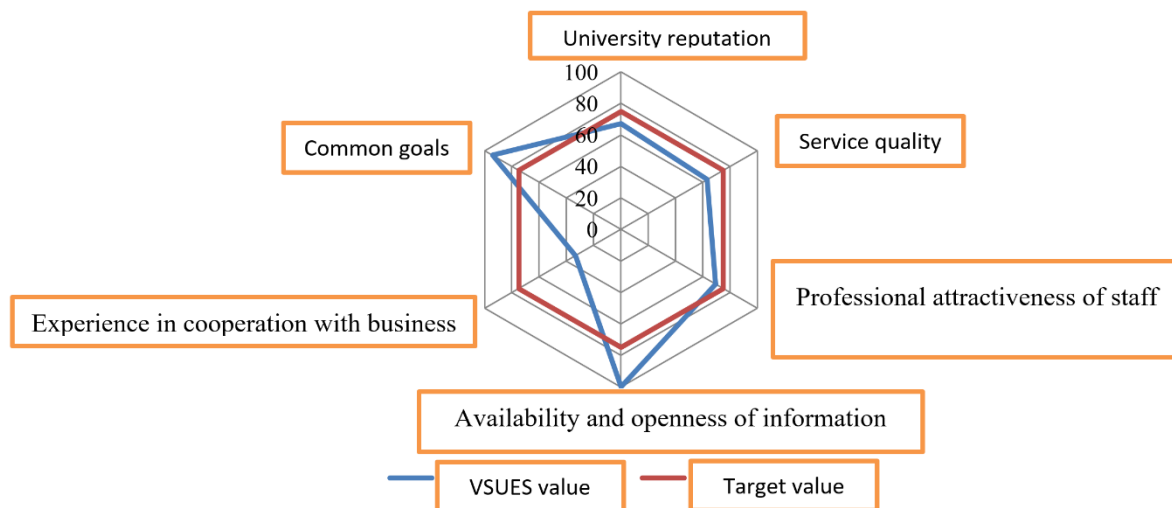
University reputation

100
80
60
40
20
0

Service quality

Common goals

Professional attractiveness of staff

Experience in cooperation with business

Availability and openness of information

VSUES value

Target value